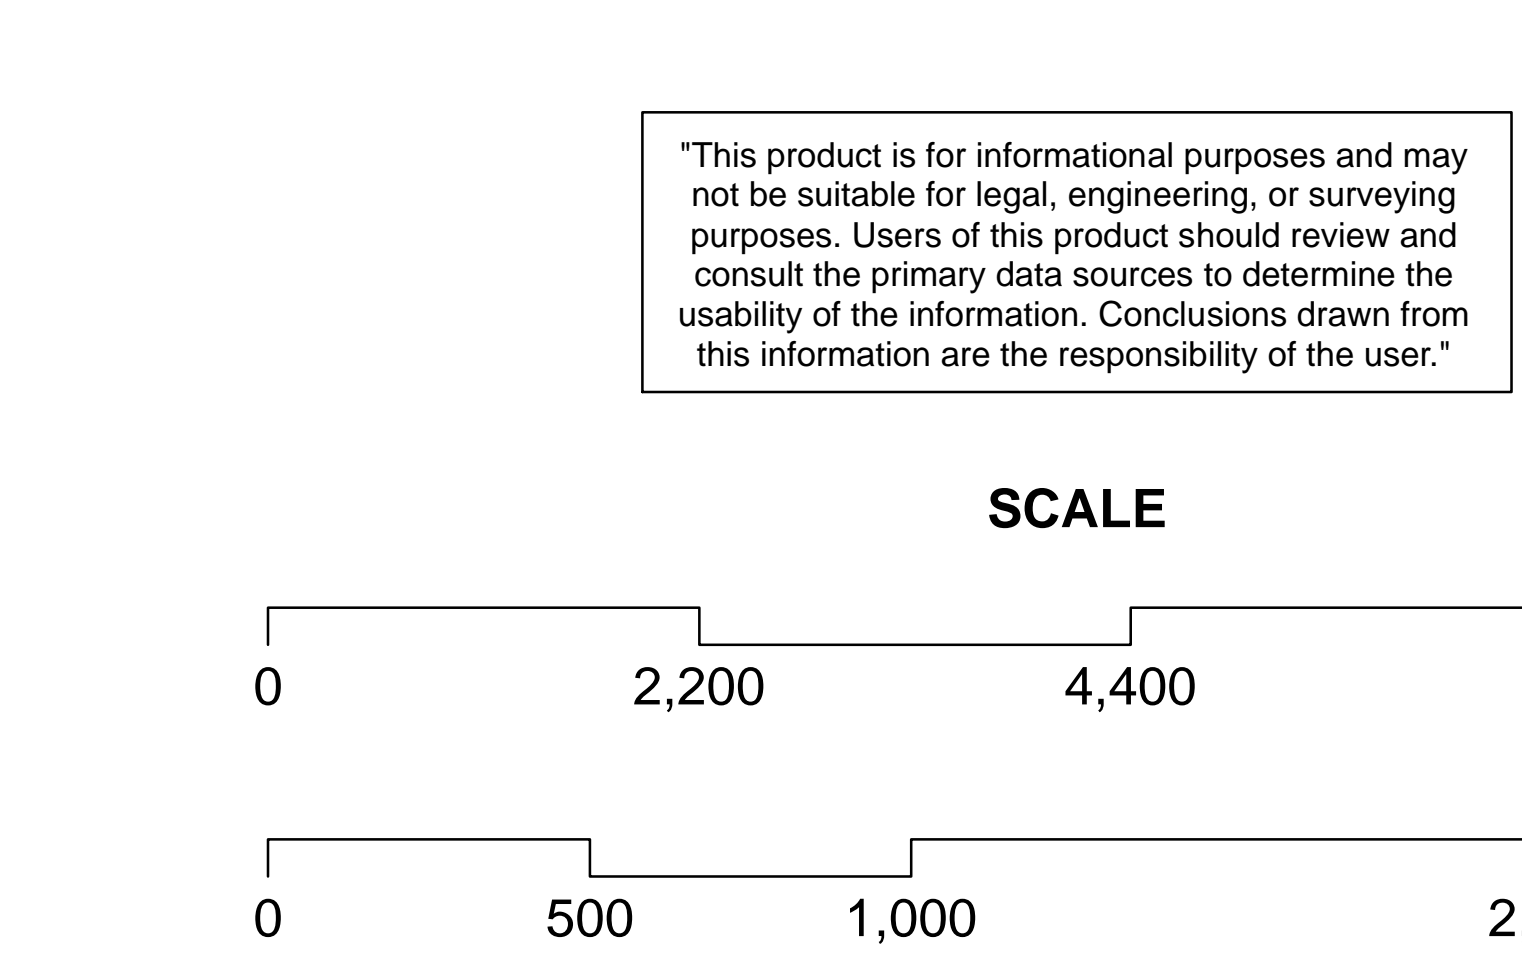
"This product is for informational purposes and may not be suitable for legal, engineering, or surveying purposes. Users of this product should review and consult the primary data sources to determine the usability of the information. Conclusions drawn from this information are the responsibility of the user."

SCALE

0 2,200 4,400

0 500 1,000 2